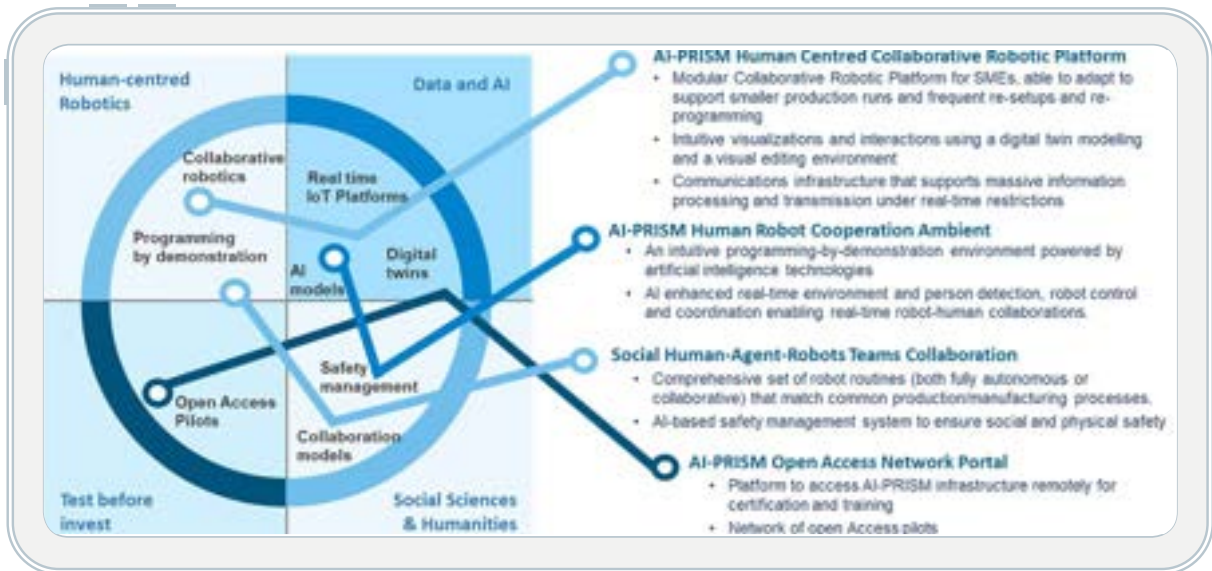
Human-centred Robotics

Data and AI

Test before invest

Social Sciences & Humanities

Collaborative robotics

Real time IoT Platforms

Programming by demonstration

AI models

Digital twins

Safety management

Open Access Pilots

Collaboration models

AI-PRISM Human Centred Collaborative Robotic Platform
• Modular Collaborative Robotic Platform for SMEs, able to adapt to support smaller production runs and frequent re-setups and re-programming
• Intuitive visualizations and interactions using a digital twin modelling and a visual editing environment
• Communications infrastructure that supports massive information processing and transmission under real-time restrictions

AI-PRISM Human Robot Cooperation Ambient
• An intuitive programming-by-demonstration environment powered by artificial intelligence technologies
• AI enhanced real-time environment and person detection, robot control and coordination enabling real-time robot-human collaborations.

Social Human-Agent-Robots Teams Collaboration
• Comprehensive set of robot routines (both fully autonomous or collaborative) that match common production/manufacturing processes.
• AI-based safety management system to ensure social and physical safety

AI-PRISM Open Access Network Portal
• Platform to access AI-PRISM infrastructure remotely for certification and training
• Network of open Access pilots